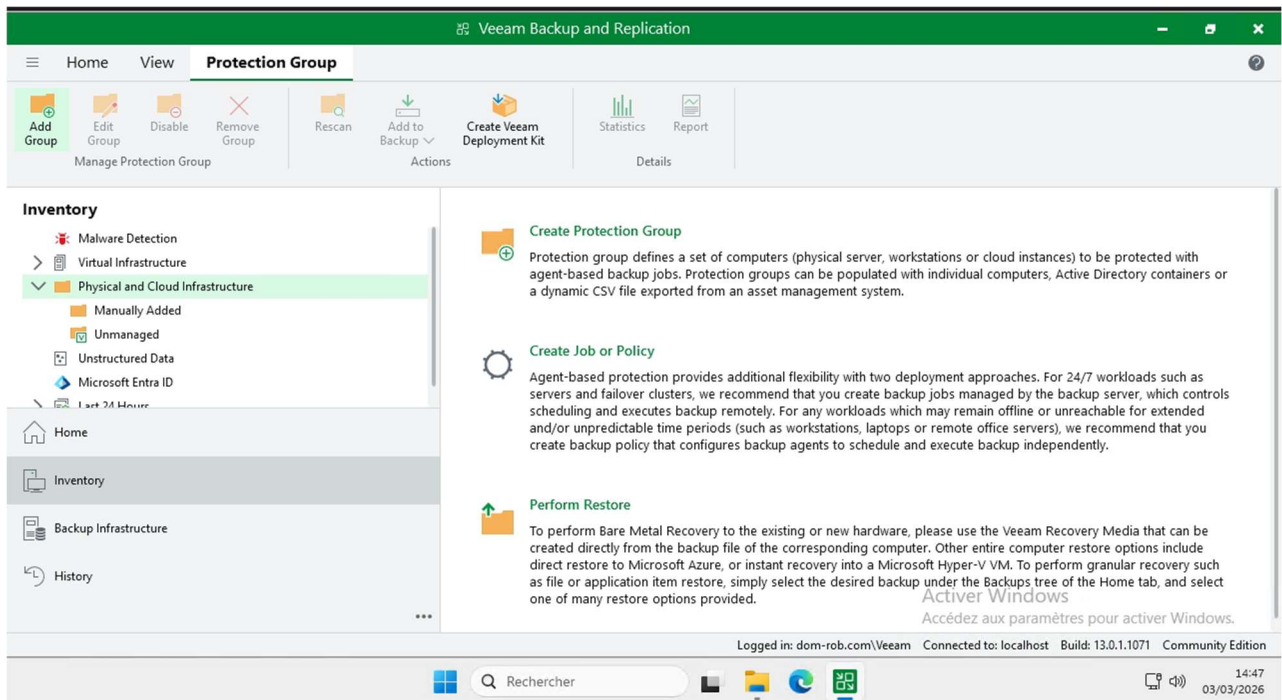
Veeam Backup and Replication

Home View Protection Group

Add Group
Edit Group
Disable
Remove Group
Manage Protection Group

Rescan
Add to Backup
Create Veeam Deployment Kit
Actions

Statistics
Report
Details

Inventory

Malware Detection
Virtual Infrastructure
Physical and Cloud Infrastructure
Manually Added
Unmanaged
Unstructured Data
Microsoft Entra ID
Last 24 Hours

Home
Inventory
Backup Infrastructure
History

Create Protection Group

Protection group defines a set of computers (physical server, workstations or cloud instances) to be protected with agent-based backup jobs. Protection groups can be populated with individual computers, Active Directory containers or a dynamic CSV file exported from an asset management system.

Create Job or Policy

Agent-based protection provides additional flexibility with two deployment approaches. For 24/7 workloads such as servers and failover clusters, we recommend that you create backup jobs managed by the backup server, which controls scheduling and executes backup remotely. For any workloads which may remain offline or unreachable for extended and/or unpredictable time periods (such as workstations, laptops or remote office servers), we recommend that you create backup policy that configures backup agents to schedule and execute backup independently.

Perform Restore

To perform Bare Metal Recovery to the existing or new hardware, please use the Veeam Recovery Media that can be created directly from the backup file of the corresponding computer. Other entire computer restore options include direct restore to Microsoft Azure, or instant recovery into a Microsoft Hyper-V VM. To perform granular recovery such as file or application item restore, simply select the desired backup under the Backups tree of the Home tab, and select one of many restore options provided.

Activer Windows
Accédez aux paramètres pour activer Windows.

Logged in: dom-rob.com\Veeam Connected to: localhost Build: 13.0.1.1071 Community Edition

Rechercher

14:47
03/03/2026